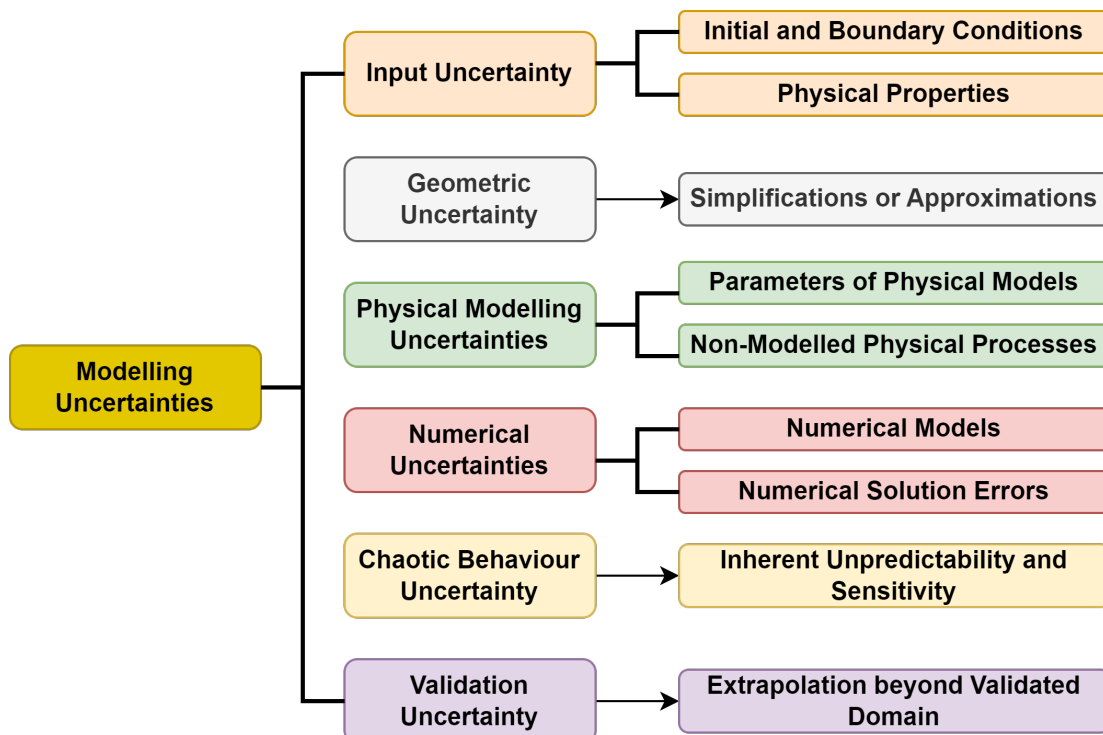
Modelling Uncertainties

Input Uncertainty

Initial and Boundary Conditions

Physical Properties

Geometric Uncertainty

Simplifications or Approximations

Physical Modelling Uncertainties

Parameters of Physical Models

Non-Modelled Physical Processes

Numerical Uncertainties

Numerical Models

Numerical Solution Errors

Chaotic Behaviour Uncertainty

Inherent Unpredictability and Sensitivity

Validation Uncertainty

Extrapolation beyond Validated Domain